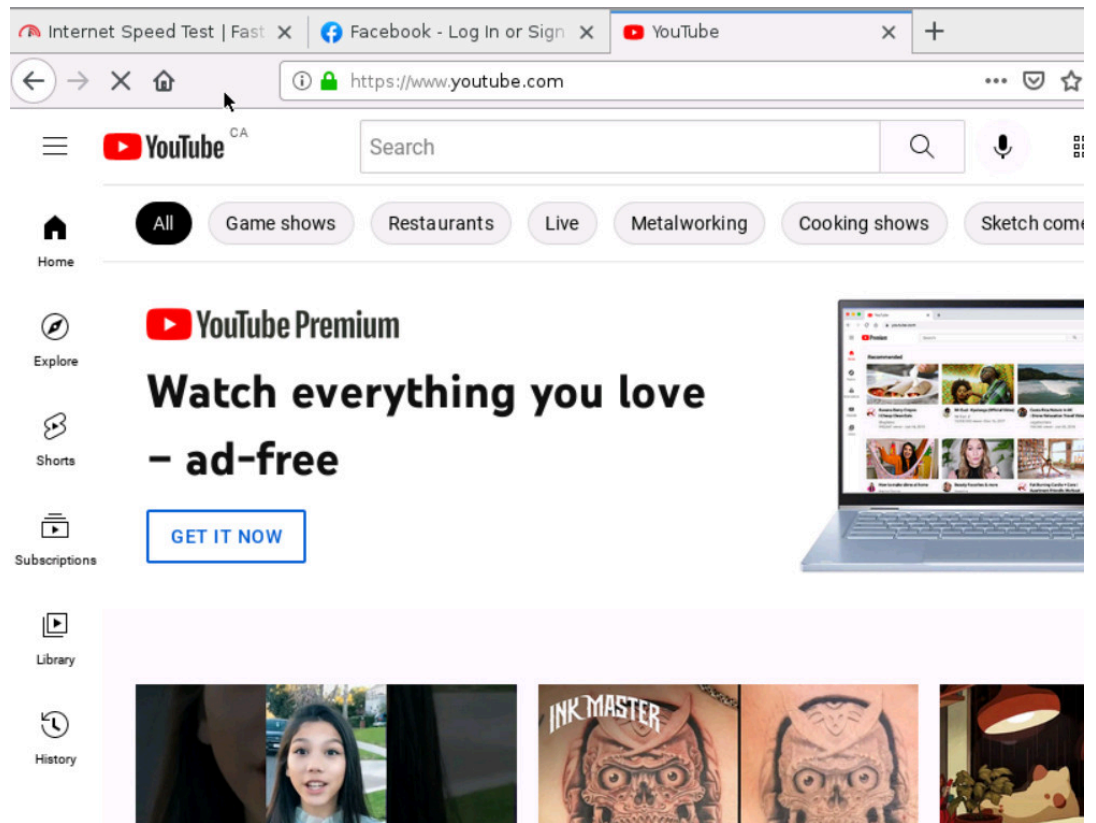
Internet Speed Test | Fast ✕ Facebook - Log In or Sign ✕ YouTube ✕ +

https://www.youtube.com

YouTube CA

Search

All Game shows Restaurants Live Metalworking Cooking shows Sketch come

Home

Explore

Shorts

Subscriptions

Library

History

YouTube Premium

Watch everything you love – ad-free

GET IT NOW

INK MASTER